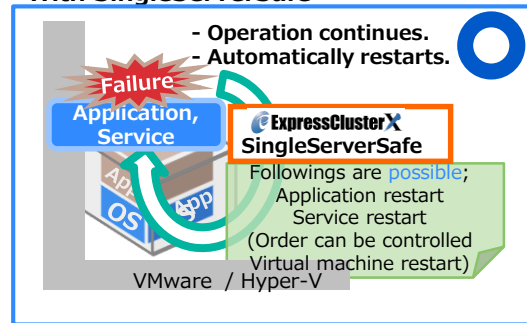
- Operation continues.
- Automatically restarts.

Failure

Application, Service

ExpressClusterX
SingleServerSafe

App
OS
App

Followings are possible;
Application restart
Service restart
(Order can be controlled
Virtual machine restart)

VMware / Hyper-V